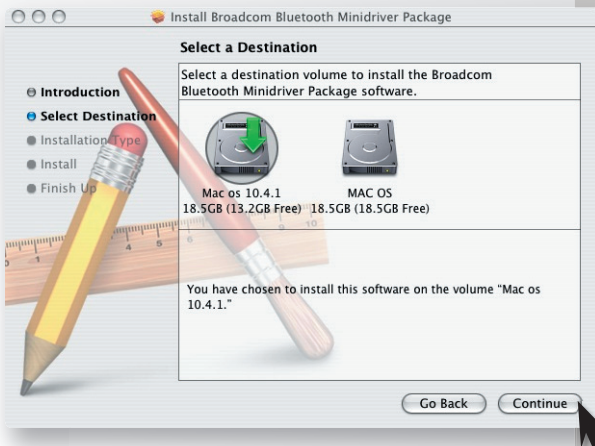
Install Broadcom Bluetooth Minidriver Package

Select a Destination

Introduction
Select Destination
Installation Type
Install
Finish Up

Select a destination volume to install the Broadcom Bluetooth Minidriver Package software.

Mac os 10.4.1
18.5GB (13.2GB Free)

MAC OS
18.5GB (18.5GB Free)

You have chosen to install this software on the volume "Mac os 10.4.1."

Go Back
Continue